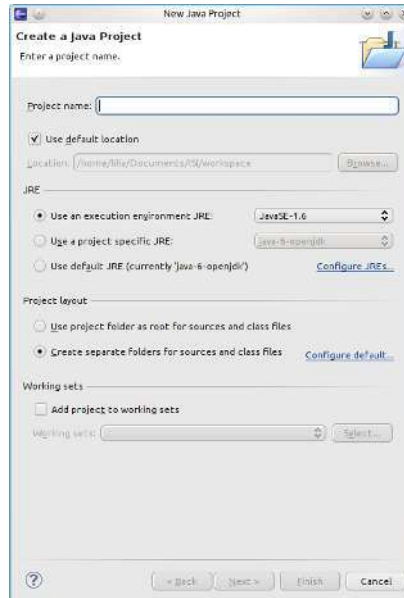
New Java Project

Create a Java Project

Enter a project name.

Project name:

Use default location

Location: /home/lille/Documents/ISI/workspace

Browse...

JRE

Use an execution environment JRE: JavaSE-1.6

Use a project specific JRE: java-6-openjdk

Use default JRE (currently 'java-6-openjdk')

Configure JREs...

Project layout

Use project folder as root for sources and class files

Create separate folders for sources and class files

Configure default...

Working sets

Add project to working sets

Working sets:

Select...

< Back

Next >

Finish

Cancel